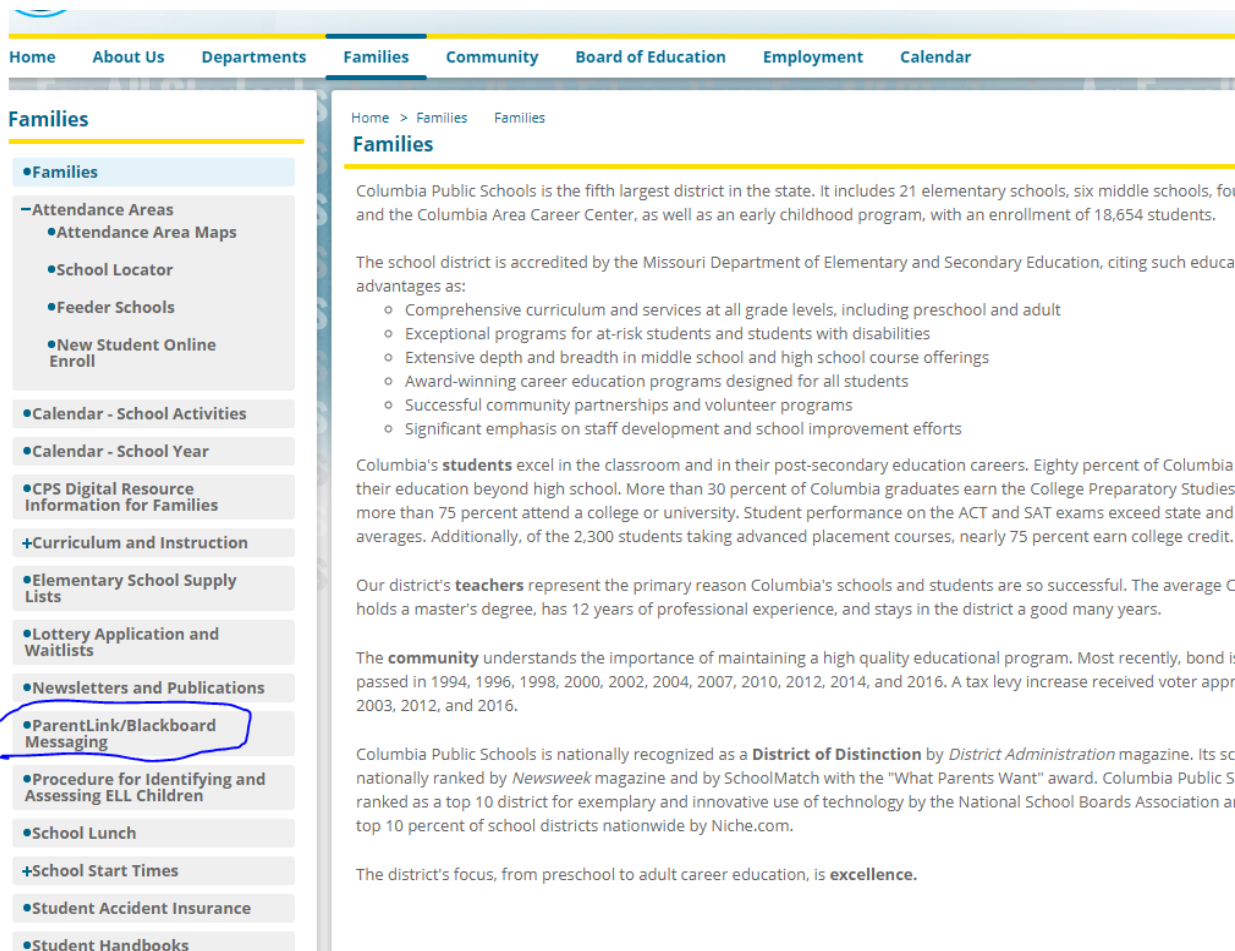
Home About Us Departments Families Community Board of Education Employment Calendar

Families

•Families
−Attendance Areas
•Attendance Area Maps
•School Locator
•Feeder Schools
•New Student Online Enroll
•Calendar - School Activities
•Calendar - School Year
•CPS Digital Resource Information for Families
+Curriculum and Instruction
•Elementary School Supply Lists
•Lottery Application and Waitlists
•Newsletters and Publications
•ParentLink/Blackboard Messaging
•Procedure for Identifying and Assessing ELL Children
•School Lunch
+School Start Times
•Student Accident Insurance
•Student Handbooks

Home > Families Families

Families

Columbia Public Schools is the fifth largest district in the state. It includes 21 elementary schools, six middle schools, fo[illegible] and the Columbia Area Career Center, as well as an early childhood program, with an enrollment of 18,654 students.

The school district is accredited by the Missouri Department of Elementary and Secondary Education, citing such educa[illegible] advantages as:
○ Comprehensive curriculum and services at all grade levels, including preschool and adult
○ Exceptional programs for at-risk students and students with disabilities
○ Extensive depth and breadth in middle school and high school course offerings
○ Award-winning career education programs designed for all students
○ Successful community partnerships and volunteer programs
○ Significant emphasis on staff development and school improvement efforts

Columbia's **students** excel in the classroom and in their post-secondary education careers. Eighty percent of Columbia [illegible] their education beyond high school. More than 30 percent of Columbia graduates earn the College Preparatory Studies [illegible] more than 75 percent attend a college or university. Student performance on the ACT and SAT exams exceed state and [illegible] averages. Additionally, of the 2,300 students taking advanced placement courses, nearly 75 percent earn college credit.

Our district's **teachers** represent the primary reason Columbia's schools and students are so successful. The average C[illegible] holds a master's degree, has 12 years of professional experience, and stays in the district a good many years.

The **community** understands the importance of maintaining a high quality educational program. Most recently, bond i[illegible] passed in 1994, 1996, 1998, 2000, 2002, 2004, 2007, 2010, 2012, 2014, and 2016. A tax levy increase received voter appr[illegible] 2003, 2012, and 2016.

Columbia Public Schools is nationally recognized as a **District of Distinction** by *District Administration* magazine. Its sc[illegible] nationally ranked by *Newsweek* magazine and by SchoolMatch with the "What Parents Want" award. Columbia Public S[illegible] ranked as a top 10 district for exemplary and innovative use of technology by the National School Boards Association a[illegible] top 10 percent of school districts nationwide by Niche.com.

The district's focus, from preschool to adult career education, is **excellence.**